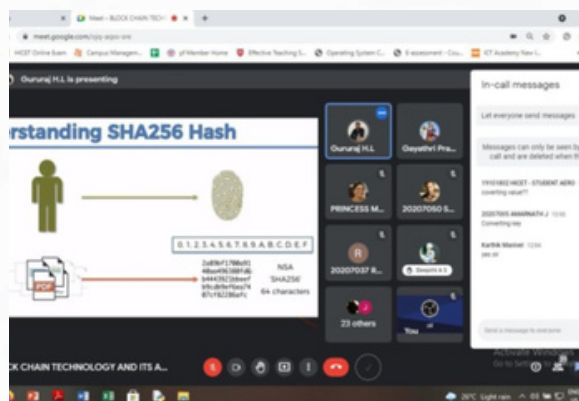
Meet - BLOCK CHAIN TECH
meet.google.com/qqq-aqxv-xre
HICET Online Exam
Campus Managem...
of Member Home
Effective Teaching S...
Operating System C...
E-assessment - Cou...
ICT Academy New I...

Gururaj H.L is presenting

erstanding SHA256 Hash

0,1,2,3,4,5,6,7,8,9,A,B,C,D,E,F

PDF

2a89cf1788e91
48ae496368fd6
b4443923b6eef
b9cdb9ef6ea74
87cf42286a7c

NSA
'SHA256'
64 characters

Gururaj H.L
Gayathri Pra...
PRINCESS M...
20207050 S...
20207037 R...
Deepthi A S
23 others
You

CK CHAIN TECHNOLOGY AND ITS A...

In-call messages

Let everyone send messages

Messages can only be seen by call and are deleted when th

19101402 HICET - STUDENT AERO
covering value??

20207005 ANANATH J
Converting key

Karthik Maniel
yes sir

Send a message to everyone

Activate Windows
Go to Settings

26°C Light rain